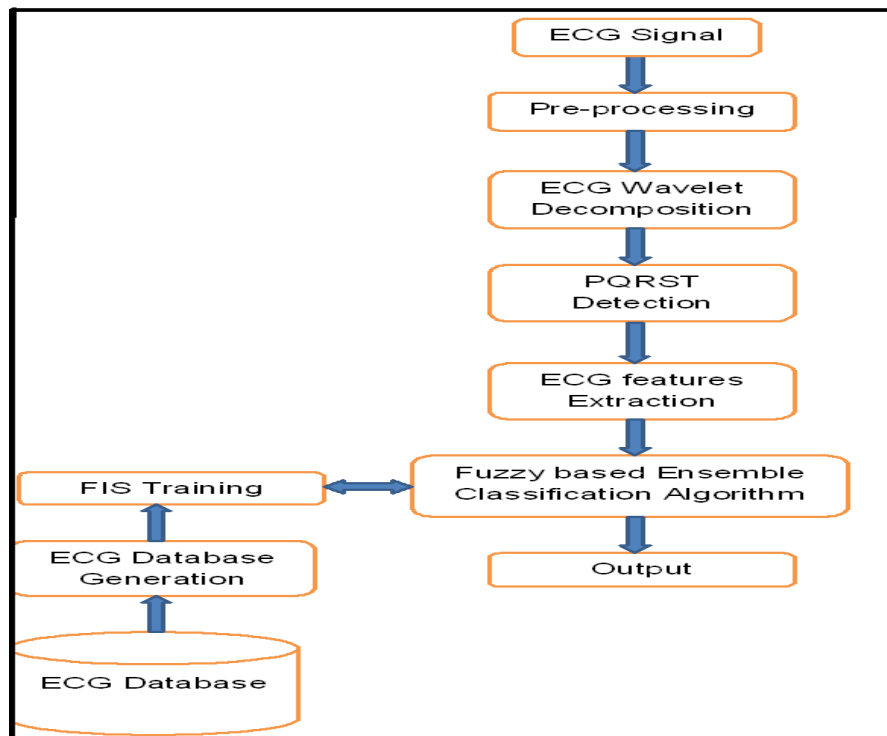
ECG Signal

Pre-processing

ECG Wavelet Decomposition

PQRST Detection

ECG features Extraction

Fuzzy based Ensemble Classification Algorithm

Output

FIS Training

ECG Database Generation

ECG Database